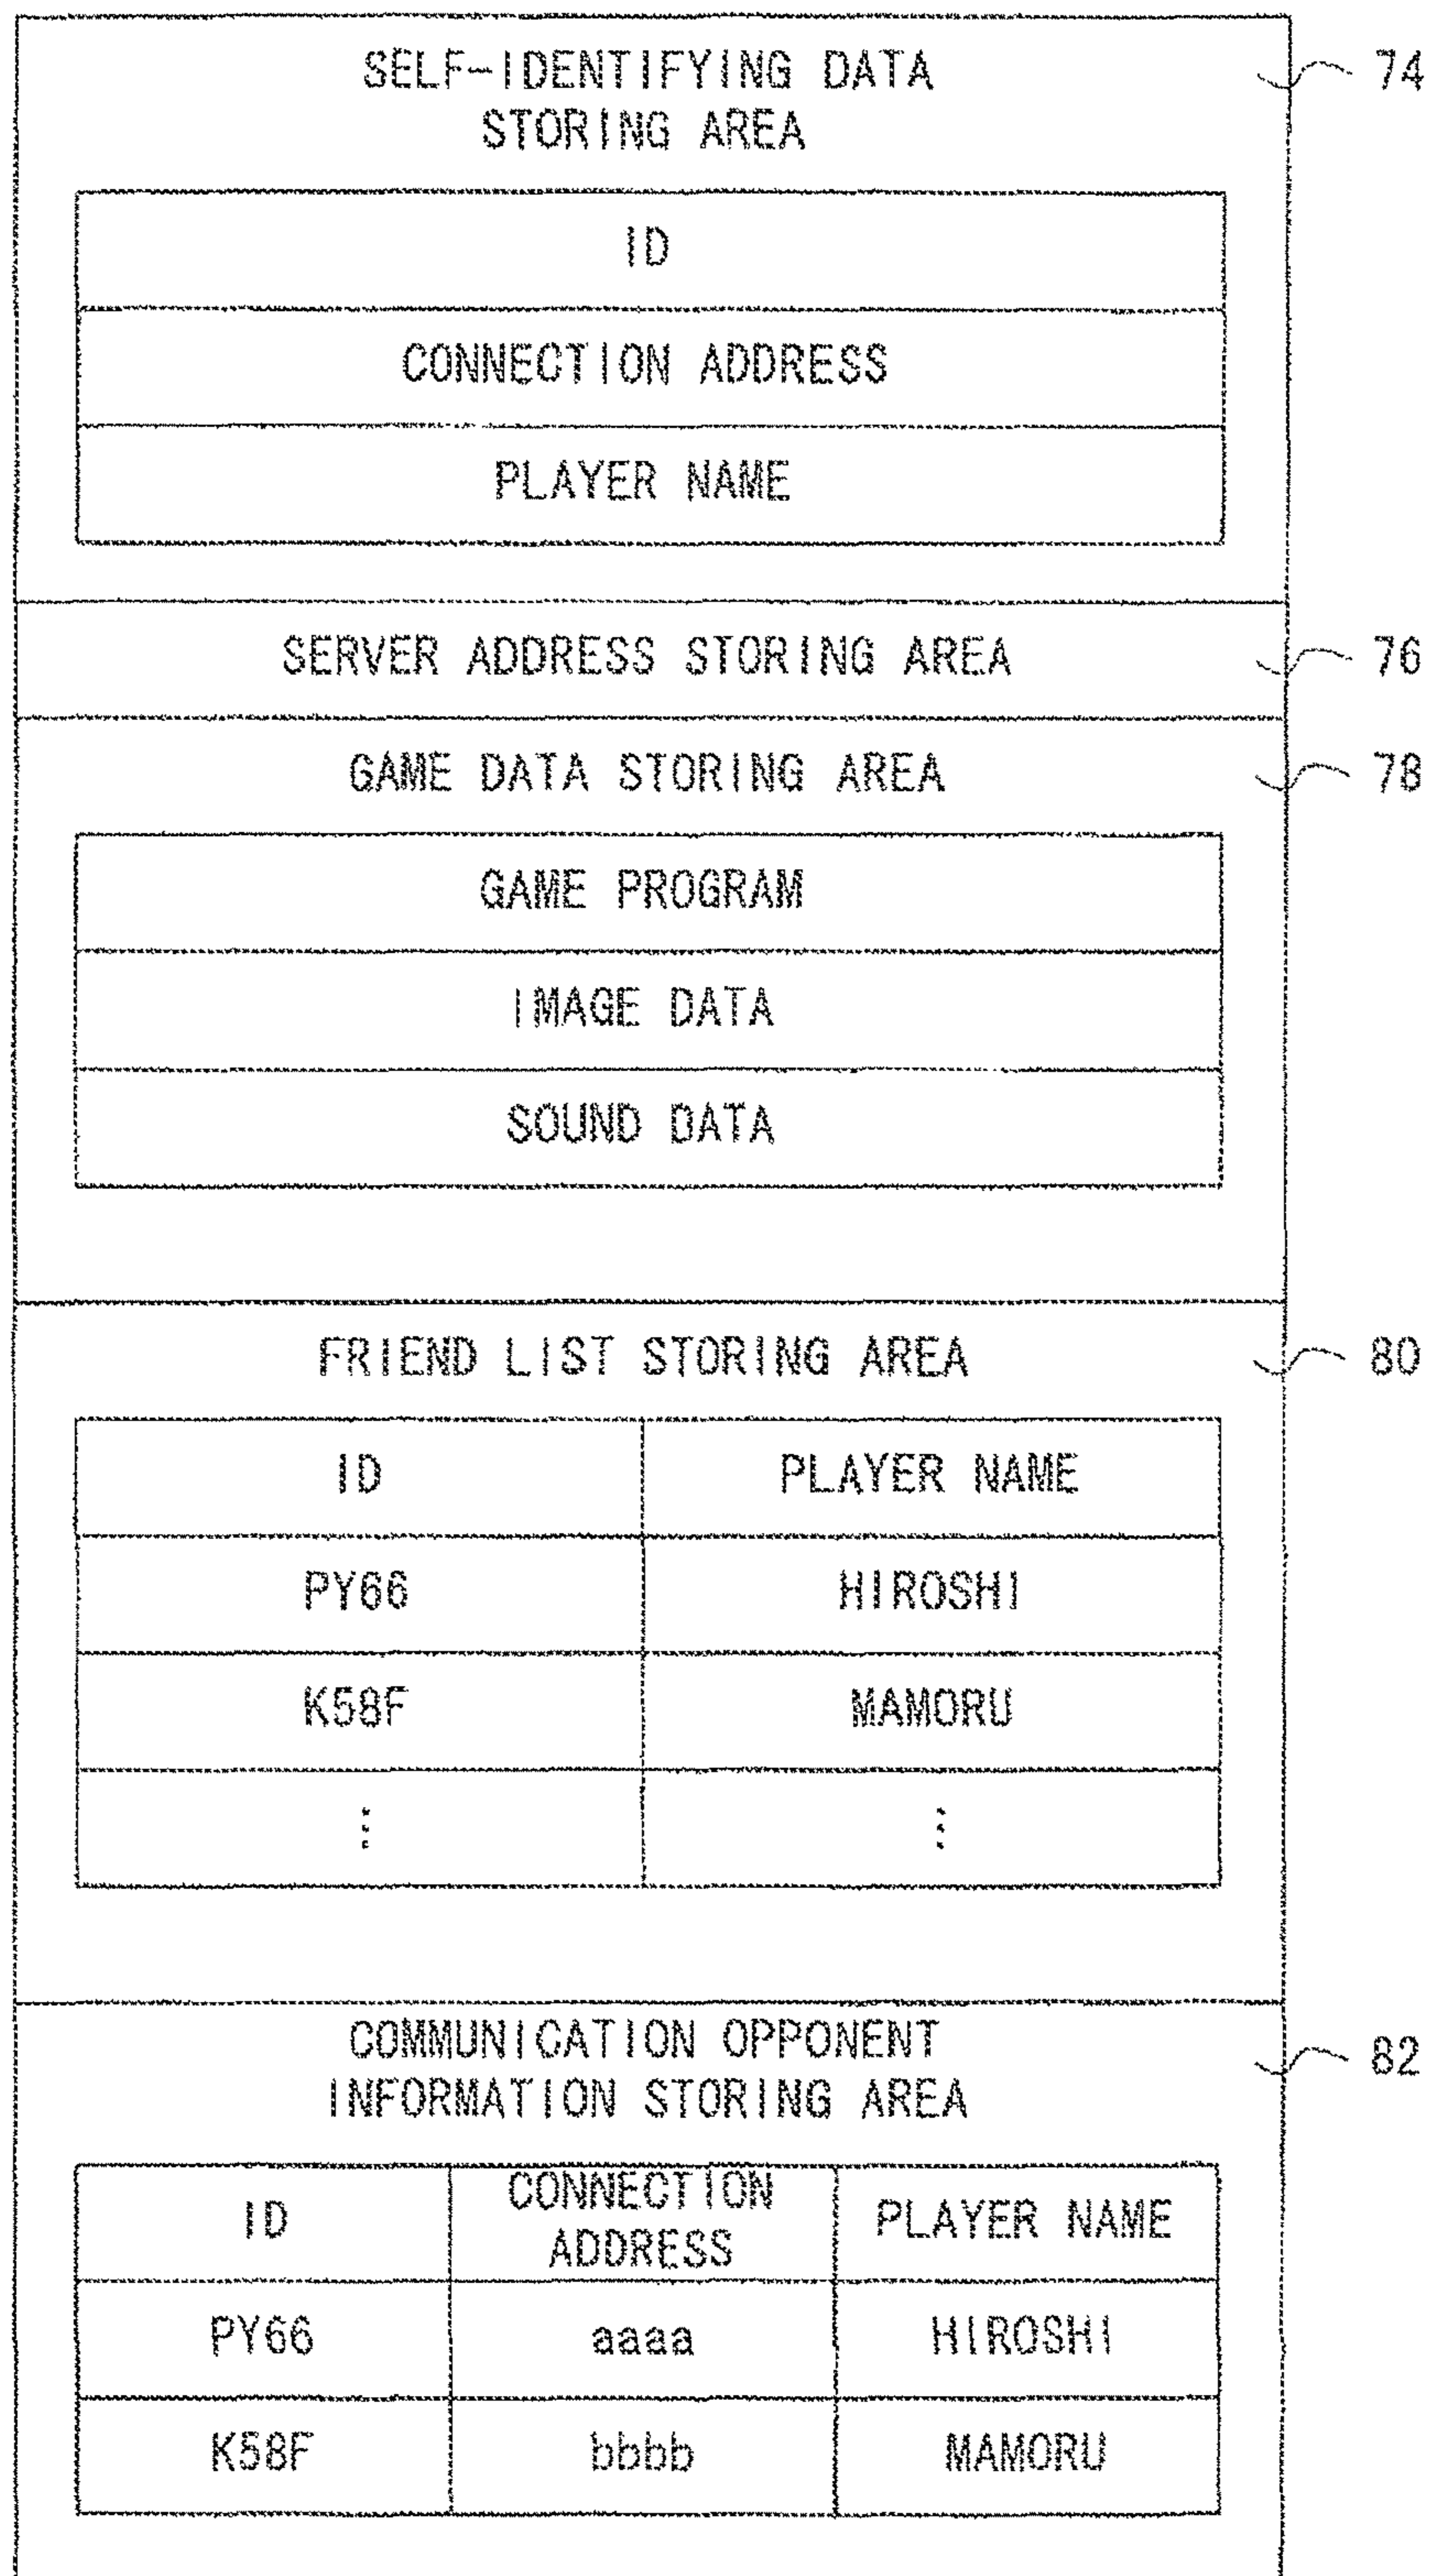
SELF-IDENTIFYING DATA STORING AREA

74

ID

CONNECTION ADDRESS

PLAYER NAME

SERVER ADDRESS STORING AREA

76

GAME DATA STORING AREA

78

GAME PROGRAM

IMAGE DATA

SOUND DATA

FRIEND LIST STORING AREA

80

| ID | PLAYER NAME |
|---|---|
| PY66 | HIROSHI |
| K58F | MAMORU |
| ⋮ | ⋮ |

COMMUNICATION OPPONENT INFORMATION STORING AREA

82

| ID | CONNECTION ADDRESS | PLAYER NAME |
|---|---|---|
| PY66 | aaaa | HIROSHI |
| K58F | bbbb | MAMORU |